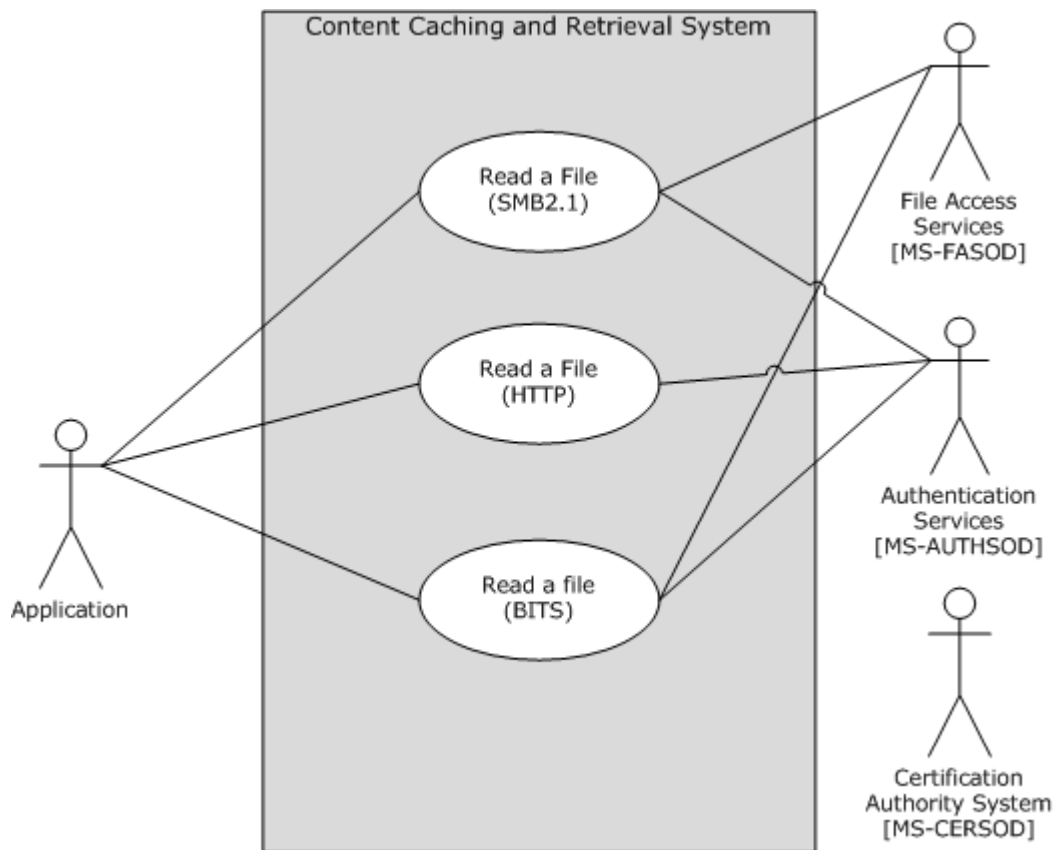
Content Caching and Retrieval System

Read a File
(SMB2.1)

Read a File
(HTTP)

Read a file
(BITS)

Application

File Access
Services
[MS-FASOD]

Authentication
Services
[MS-AUTHSOD]

Certification
Authority System
[MS-CERSOD]